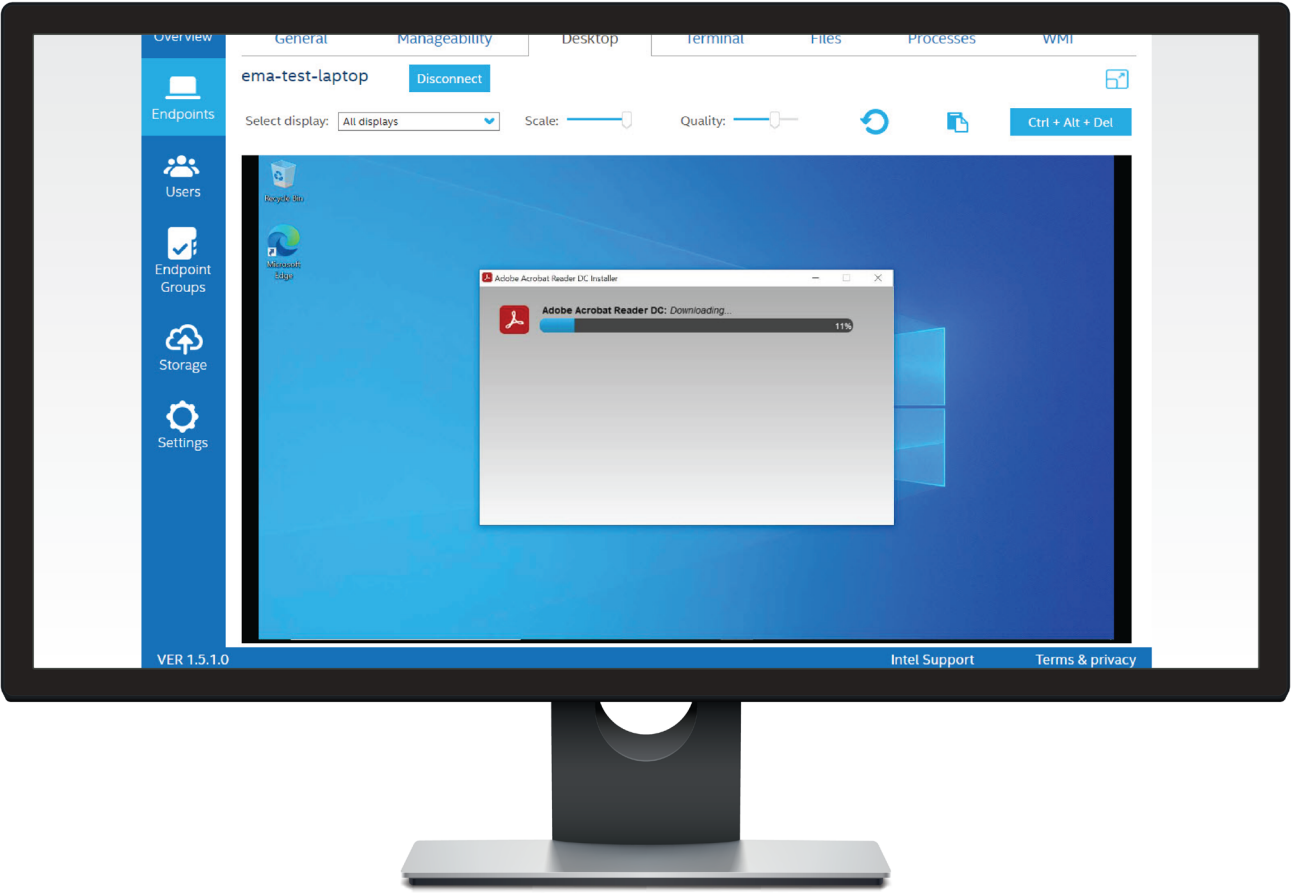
Overview

Endpoints

Users

Endpoint Groups

Storage

Settings

General | Manageability | Desktop | Terminal | Files | Processes | WMI

ema-test-laptop

Disconnect

Select display: All displays

Scale:

Quality:

Ctrl + Alt + Del

Recycle Bin

Microsoft Edge

Adobe Acrobat Reader DC Installer

Adobe Acrobat Reader DC: Downloading...

11%

VER 1.5.1.0

Intel Support

Terms & privacy